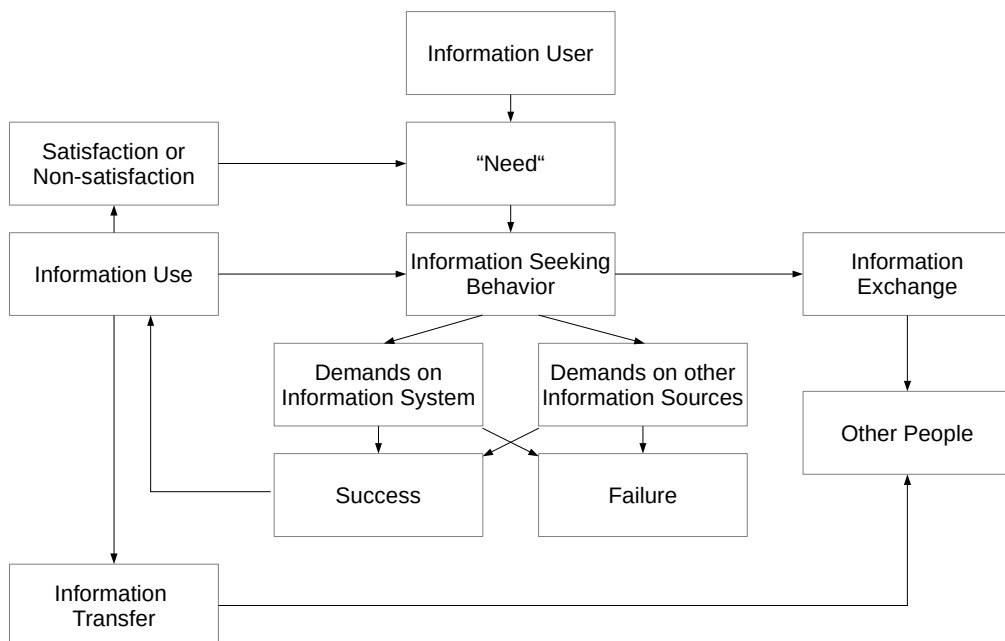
Information User

Satisfaction or Non-satisfaction

“Need“

Information Use

Information Seeking Behavior

Information Exchange

Demands on Information System

Demands on other Information Sources

Other People

Success

Failure

Information Transfer